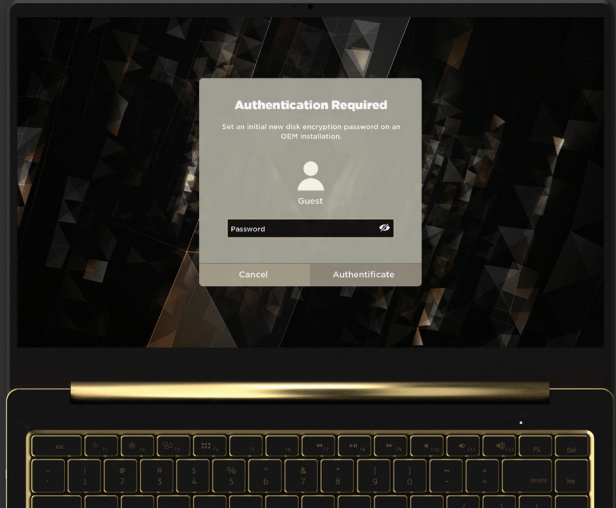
Authentication Required

Set an initial new disk encryption password on an OEM installation.

Guest

Password

Cancel

Authenticate

esc

PS

Del

~
`

!
1

@
2

#
3

$
4

%
5

^
6

&
7

*
8

(
9

)
0

_
-

+
=

delete

Ins